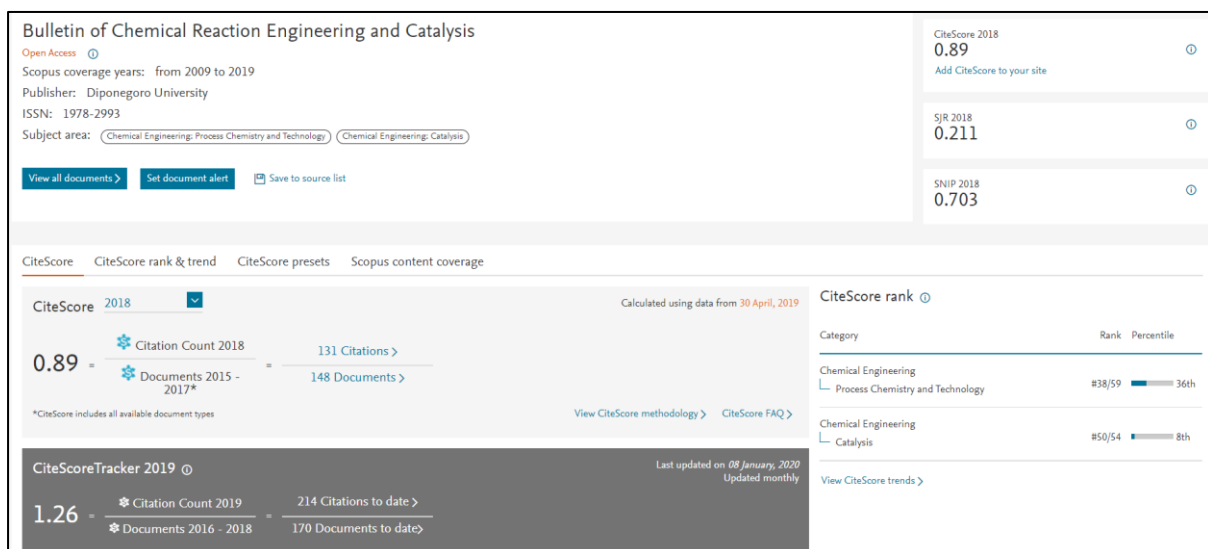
Bulletin of Chemical Reaction Engineering and Catalysis

Open Access ⓘ

Scopus coverage years: from 2009 to 2019

Publisher: Diponegoro University

ISSN: 1978-2993

Subject area: Chemical Engineering: Process Chemistry and Technology | Chemical Engineering: Catalysis

View all documents > | Set document alert | Save to source list

CiteScore 2018
0.89
Add CiteScore to your site

SJR 2018
0.211

SNIP 2018
0.703

CiteScore | CiteScore rank & trend | CiteScore presets | Scopus content coverage

CiteScore 2018

Calculated using data from 30 April, 2019

$0.89 = \frac{\text{Citation Count 2018}}{\text{Documents 2015 - 2017*}} = \frac{\text{131 Citations >}}{\text{148 Documents >}}$

*CiteScore includes all available document types

View CiteScore methodology > CiteScore FAQ >

CiteScoreTracker 2019 ⓘ

Last updated on 08 January, 2020
Updated monthly

$1.26 = \frac{\text{Citation Count 2019}}{\text{Documents 2016 - 2018}} = \frac{\text{214 Citations to date >}}{\text{170 Documents to date>}}$

CiteScore rank ⓘ

| Category | Rank | Percentile |
|---|---|---|
| Chemical Engineering<br>Process Chemistry and Technology | #38/59 | 36th |
| Chemical Engineering<br>Catalysis | #50/54 | 8th |

View CiteScore trends >